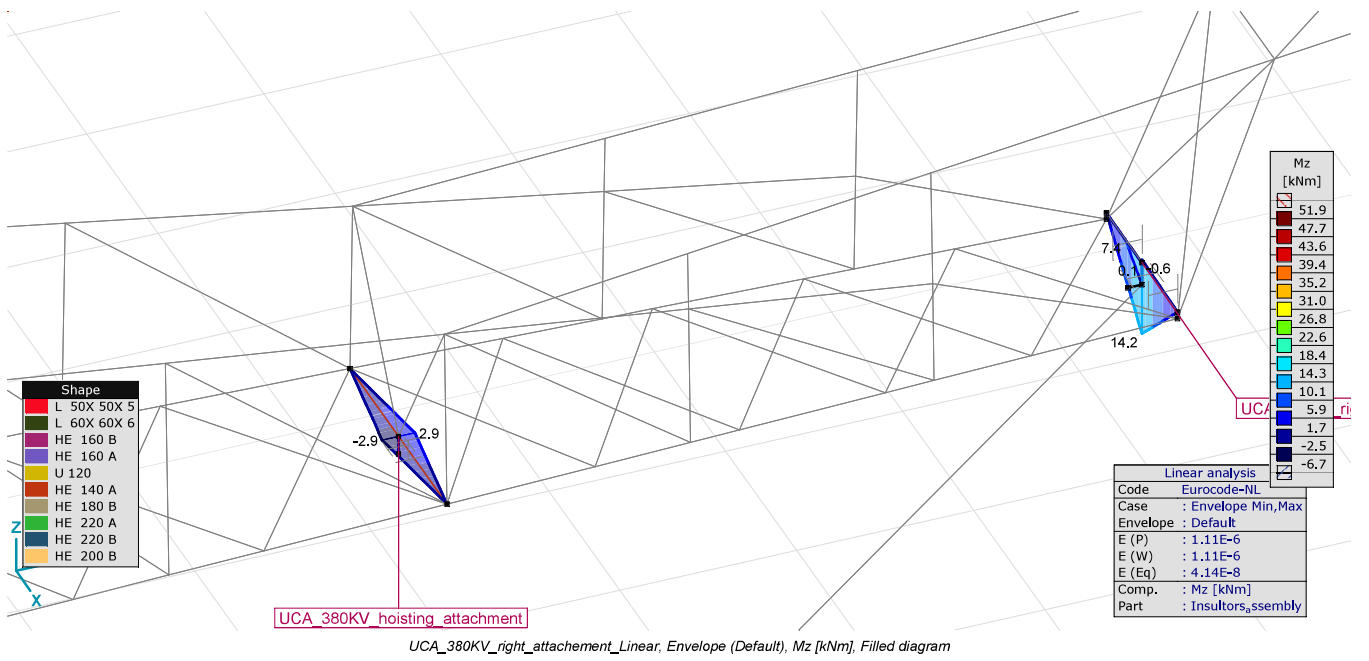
Shape

L 50X 50X 5
L 60X 60X 6
HE 160 B
HE 160 A
U 120
HE 140 A
HE 180 B
HE 220 A
HE 220 B
HE 200 B

-2.9
2.9

7.4
0.1
0.6
14.2

Z
X

UCA_380KV_hoisting_attachment

UCA_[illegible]_rig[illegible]

Mz
[kNm]

| |
|---|
| 51.9 |
| 47.7 |
| 43.6 |
| 39.4 |
| 35.2 |
| 31.0 |
| 26.8 |
| 22.6 |
| 18.4 |
| 14.3 |
| 10.1 |
| 5.9 |
| 1.7 |
| -2.5 |
| -6.7 |

Linear analysis

| | |
|---|---|
| Code | Eurocode-NL |
| Case | : Envelope Min,Max |
| Envelope | : Default |
| E (P) | : 1.11E-6 |
| E (W) | : 1.11E-6 |
| E (Eq) | : 4.14E-8 |
| Comp. | : Mz [kNm] |
| Part | : Insultors$_a$ssembly |

UCA_380KV_right_attachement_Linear, Envelope (Default), Mz [kNm], Filled diagram